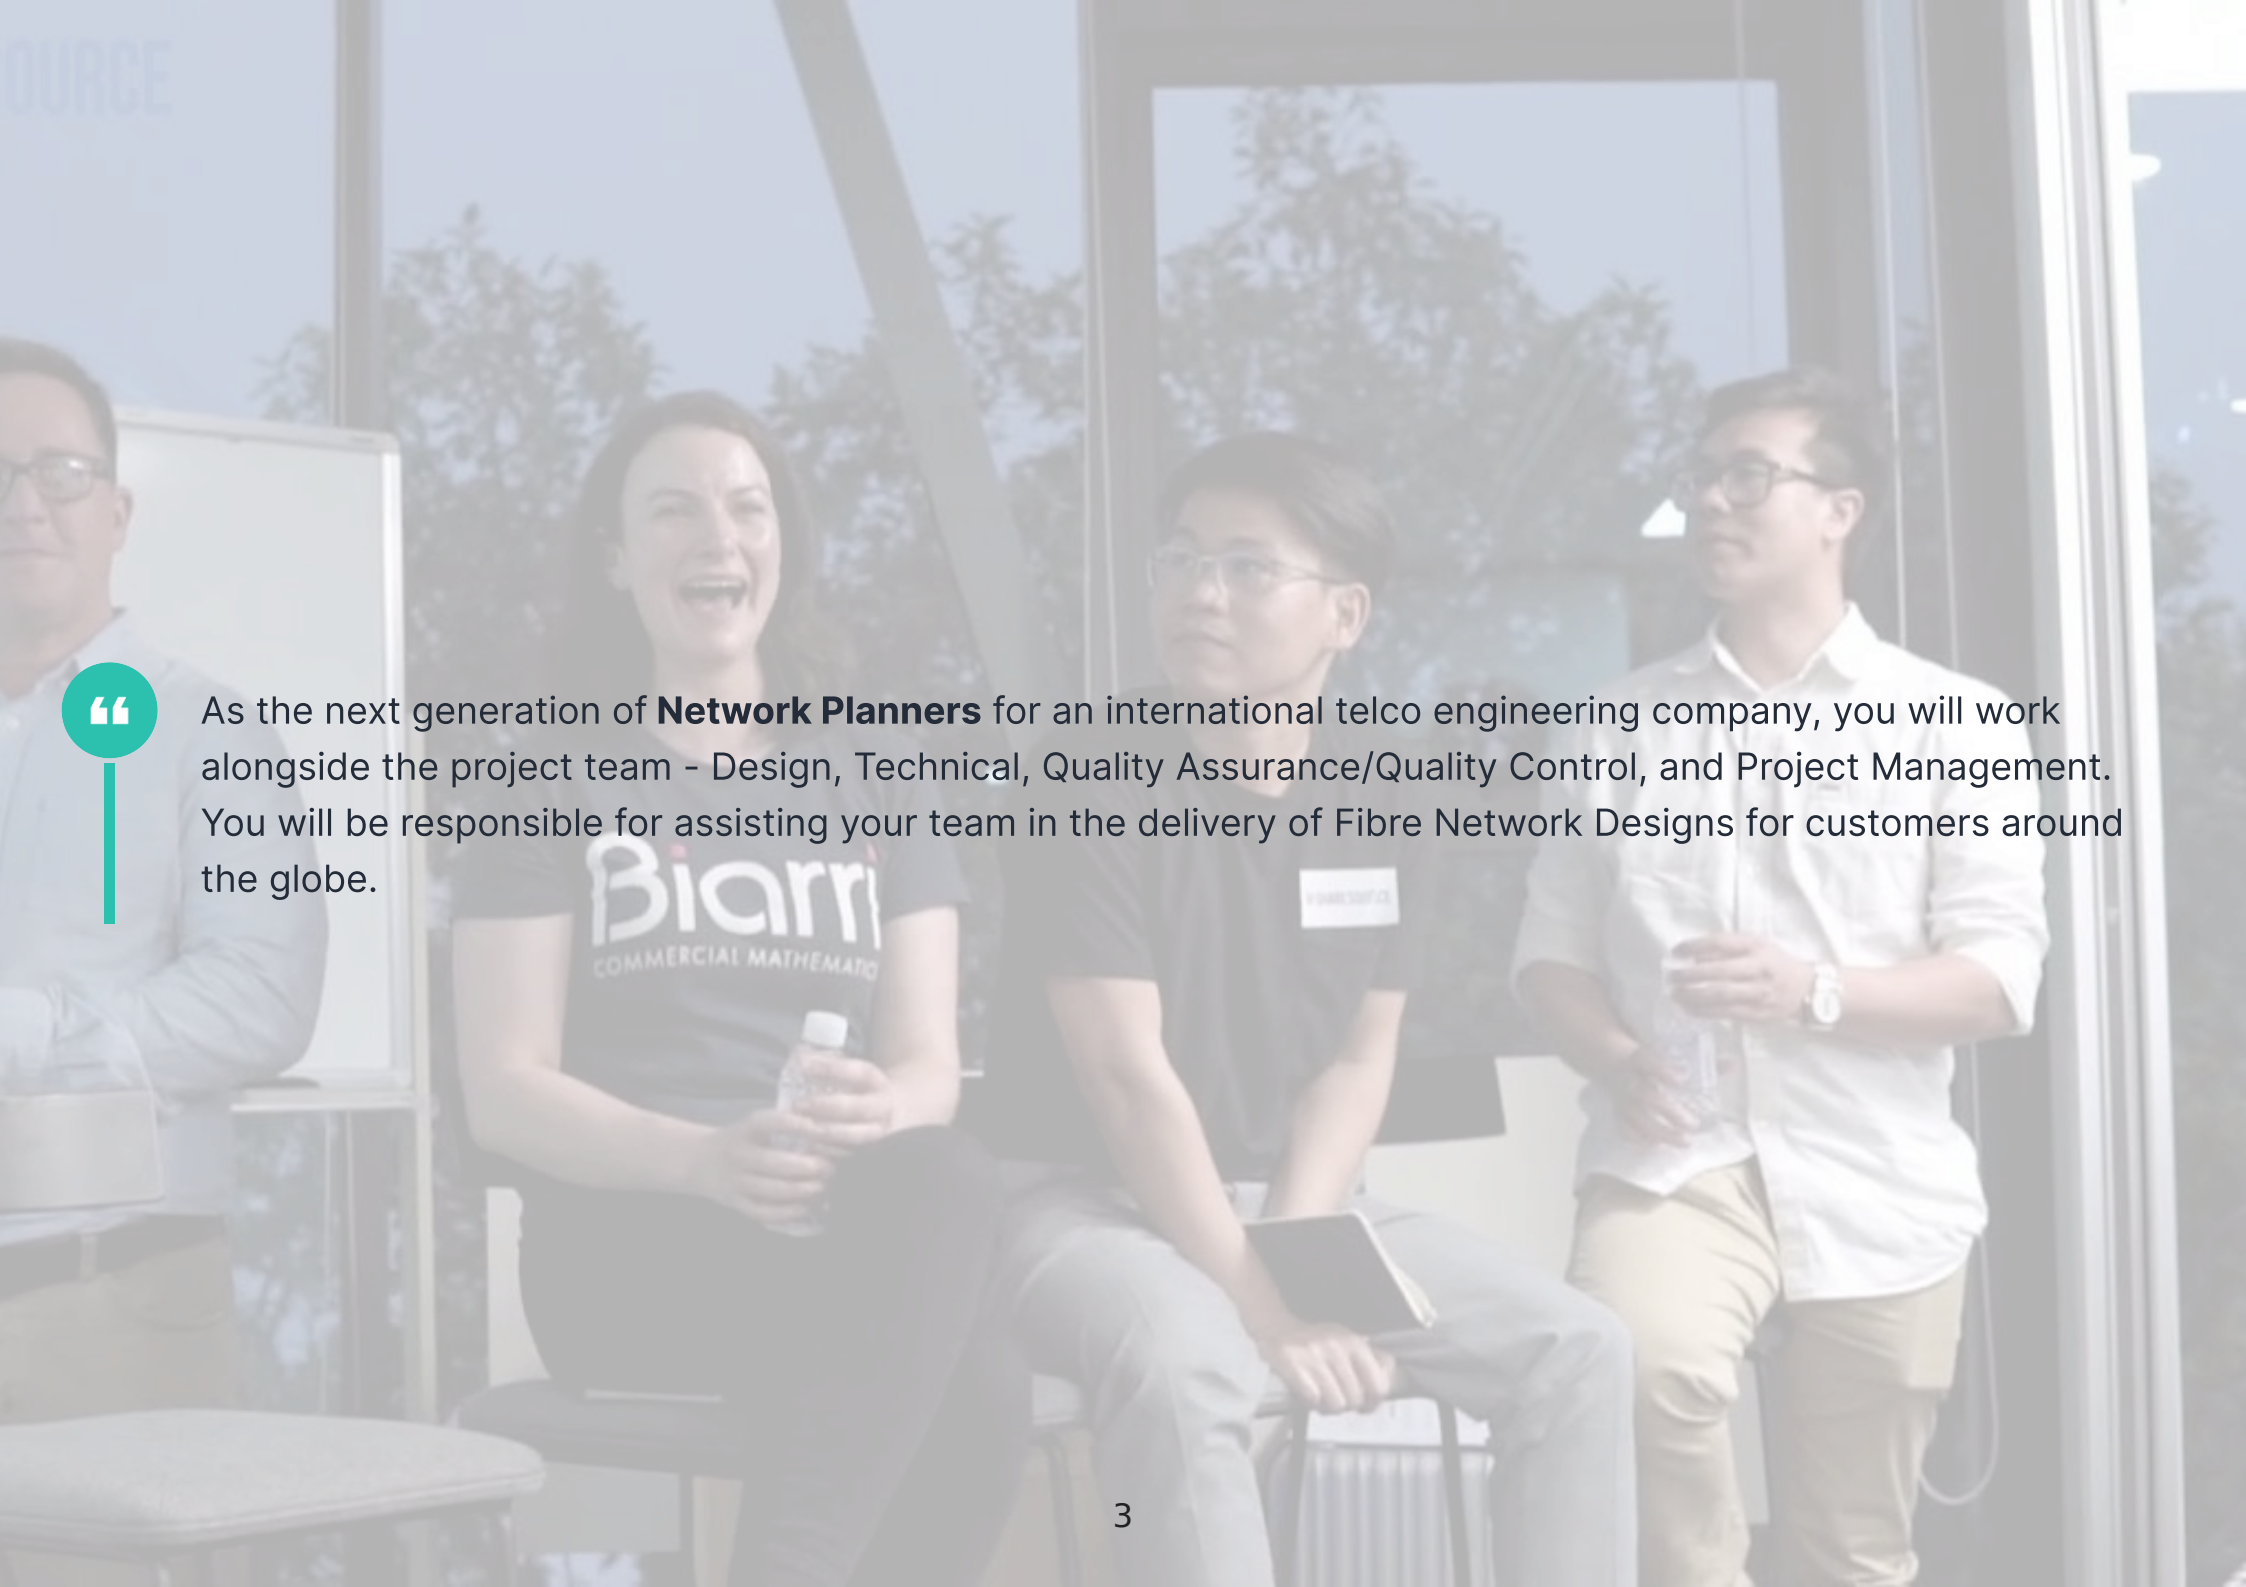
OURCE

“

As the next generation of **Network Planners** for an international telco engineering company, you will work alongside the project team - Design, Technical, Quality Assurance/Quality Control, and Project Management. You will be responsible for assisting your team in the delivery of Fibre Network Designs for customers around the globe.

Biarri
COMMERCIAL MATHEMATIC

3